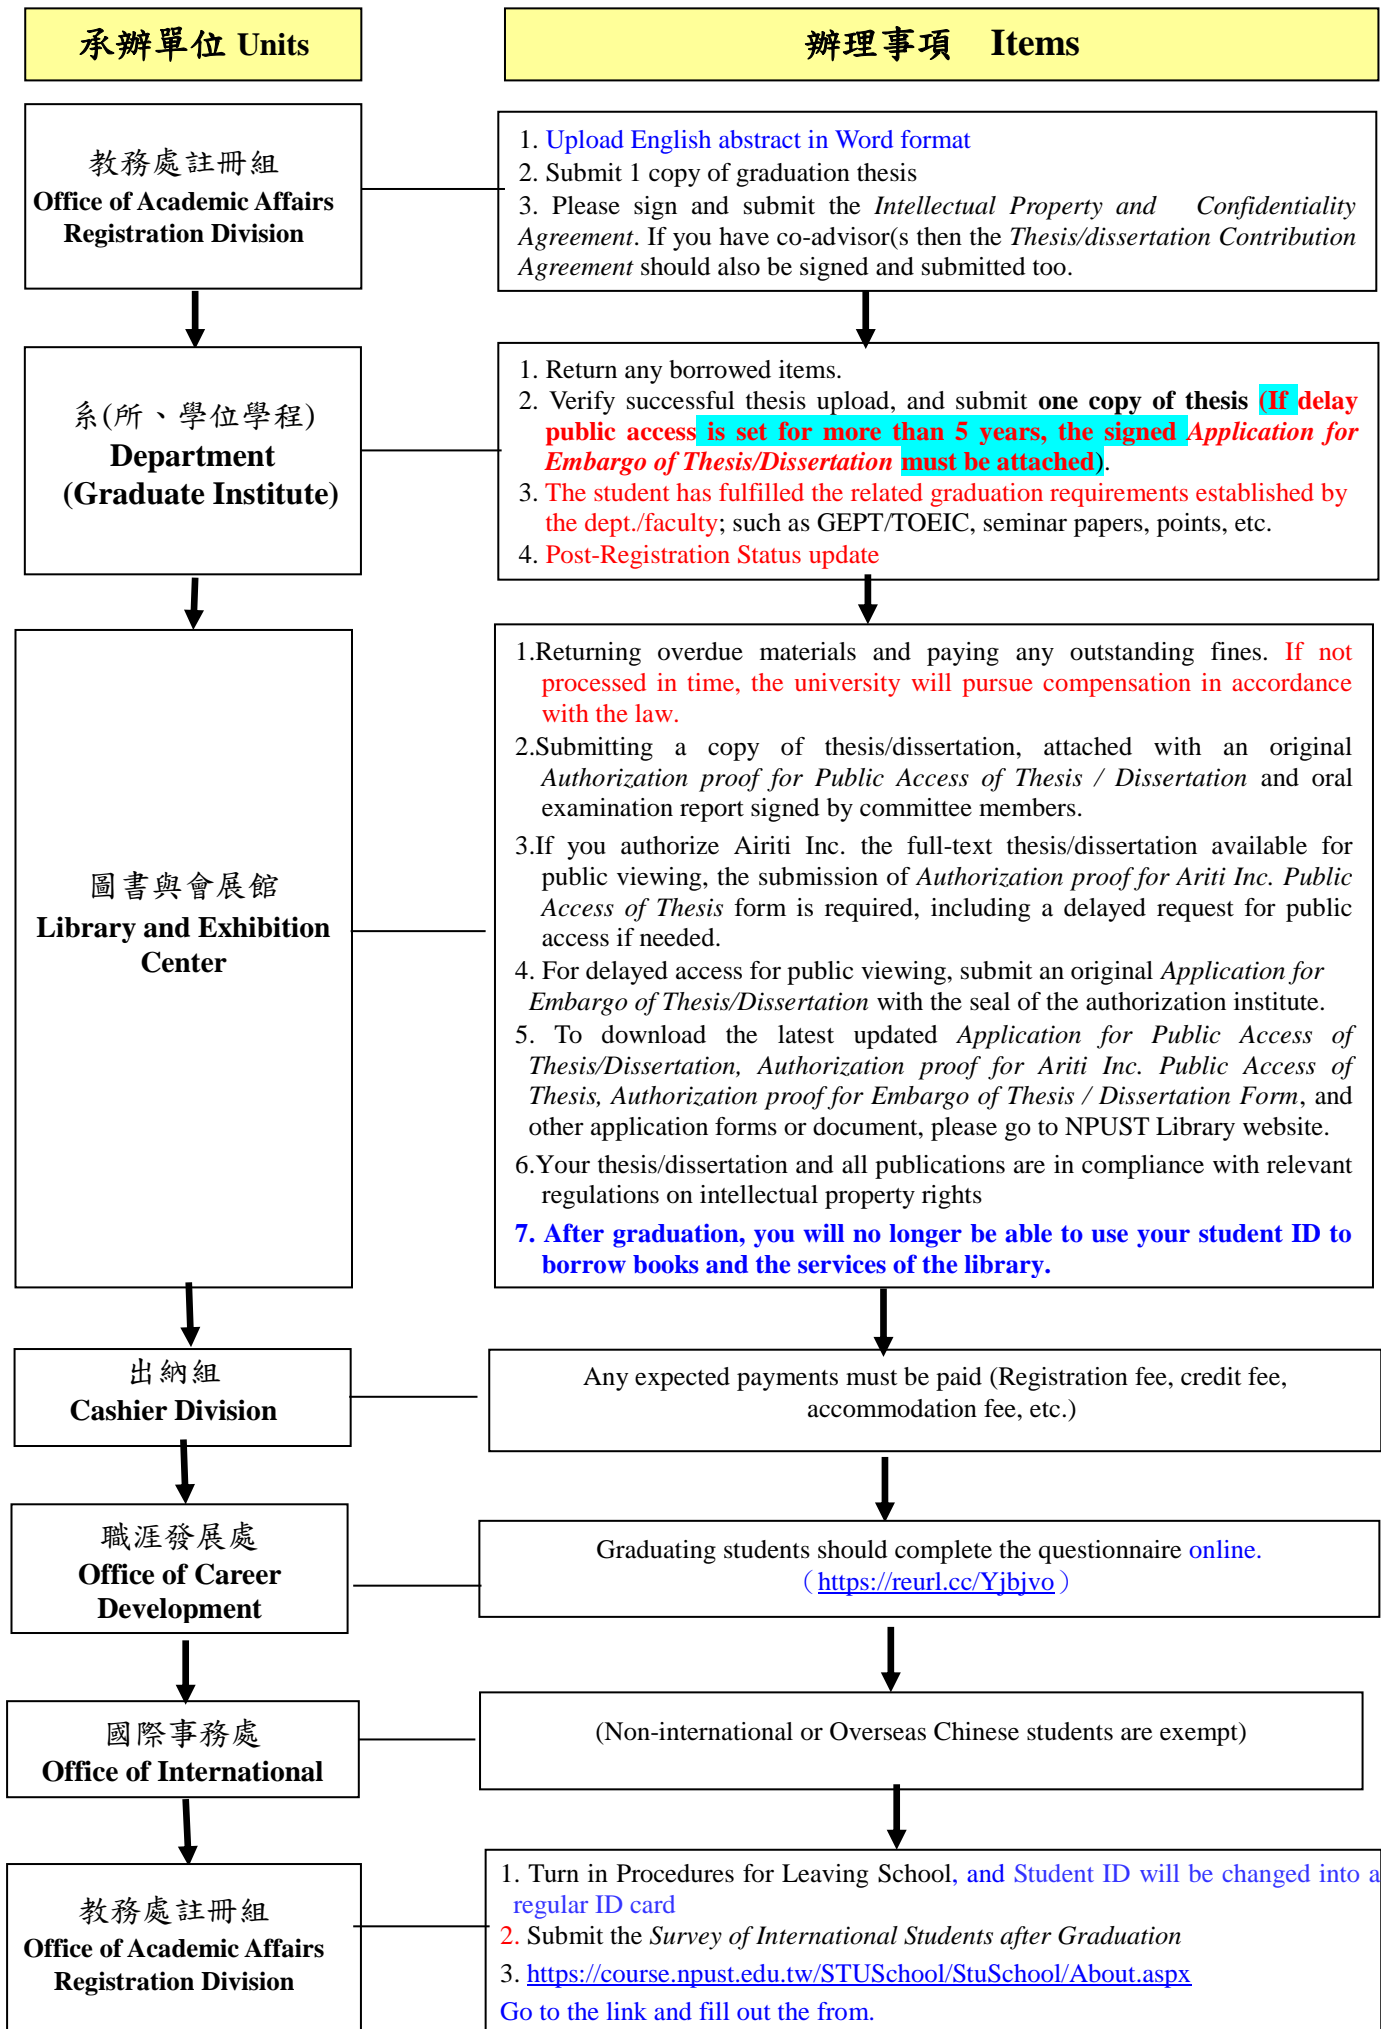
承辦單位 Units

辦理事項 Items

教務處註冊組
Office of Academic Affairs Registration Division

1. Upload English abstract in Word format
2. Submit 1 copy of graduation thesis
3. Please sign and submit the *Intellectual Property and Confidentiality Agreement*. If you have co-advisor(s then the *Thesis/dissertation Contribution Agreement* should also be signed and submitted too.

系(所、學位學程)
Department
(Graduate Institute)

1. Return any borrowed items.
2. Verify successful thesis upload, and submit **one copy of thesis** **(If delay public access is set for more than 5 years, the signed *Application for Embargo of Thesis/Dissertation* must be attached)**.
3. The student has fulfilled the related graduation requirements established by the dept./faculty; such as GEPT/TOEIC, seminar papers, points, etc.
4. Post-Registration Status update

圖書與會展館
Library and Exhibition Center

1.Returning overdue materials and paying any outstanding fines. If not processed in time, the university will pursue compensation in accordance with the law.
2.Submitting a copy of thesis/dissertation, attached with an original *Authorization proof for Public Access of Thesis / Dissertation* and oral examination report signed by committee members.
3.If you authorize Airiti Inc. the full-text thesis/dissertation available for public viewing, the submission of *Authorization proof for Ariti Inc. Public Access of Thesis* form is required, including a delayed request for public access if needed.
4. For delayed access for public viewing, submit an original *Application for Embargo of Thesis/Dissertation* with the seal of the authorization institute.
5. To download the latest updated *Application for Public Access of Thesis/Dissertation, Authorization proof for Ariti Inc. Public Access of Thesis, Authorization proof for Embargo of Thesis / Dissertation Form*, and other application forms or document, please go to NPUST Library website.
6.Your thesis/dissertation and all publications are in compliance with relevant regulations on intellectual property rights
**7. After graduation, you will no longer be able to use your student ID to borrow books and the services of the library.**

出納組
Cashier Division

Any expected payments must be paid (Registration fee, credit fee, accommodation fee, etc.)

職涯發展處
Office of Career Development

Graduating students should complete the questionnaire online.
（https://reurl.cc/Yjbjvo）

國際事務處
Office of International

(Non-international or Overseas Chinese students are exempt)

教務處註冊組
Office of Academic Affairs Registration Division

1. Turn in Procedures for Leaving School, and Student ID will be changed into a regular ID card
2. Submit the *Survey of International Students after Graduation*
3. https://course.npust.edu.tw/STUSchool/StuSchool/About.aspx
Go to the link and fill out the from.